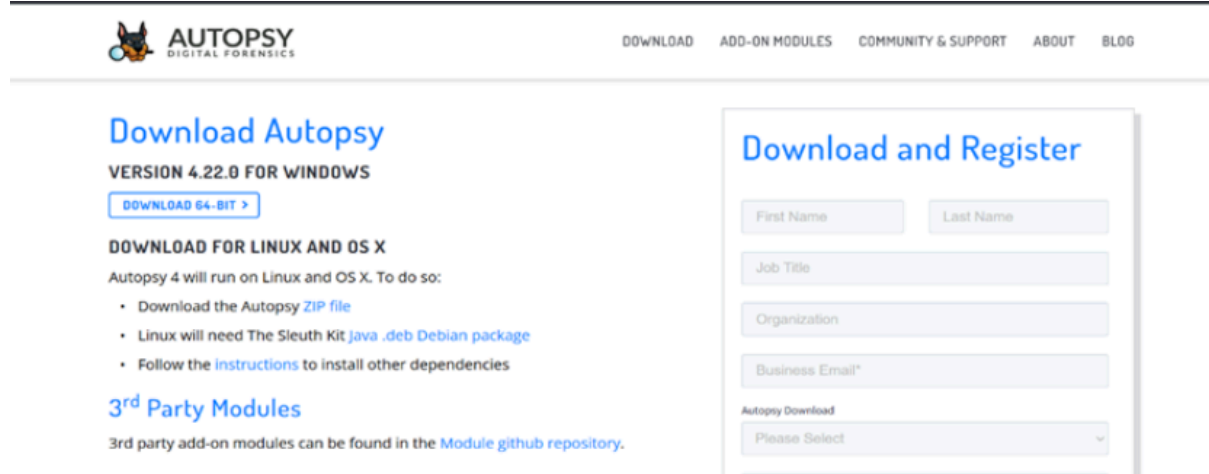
AUTOPSY
DIGITAL FORENSICS

DOWNLOAD ADD-ON MODULES COMMUNITY & SUPPORT ABOUT BLOG

Download Autopsy

VERSION 4.22.0 FOR WINDOWS

DOWNLOAD 64-BIT >

DOWNLOAD FOR LINUX AND OS X

Autopsy 4 will run on Linux and OS X. To do so:

- Download the Autopsy ZIP file
- Linux will need The Sleuth Kit Java .deb Debian package
- Follow the instructions to install other dependencies

3$^{rd}$ Party Modules

3rd party add-on modules can be found in the Module github repository.

Download and Register

First Name

Last Name

Job Title

Organization

Business Email*

Autopsy Download

Please Select